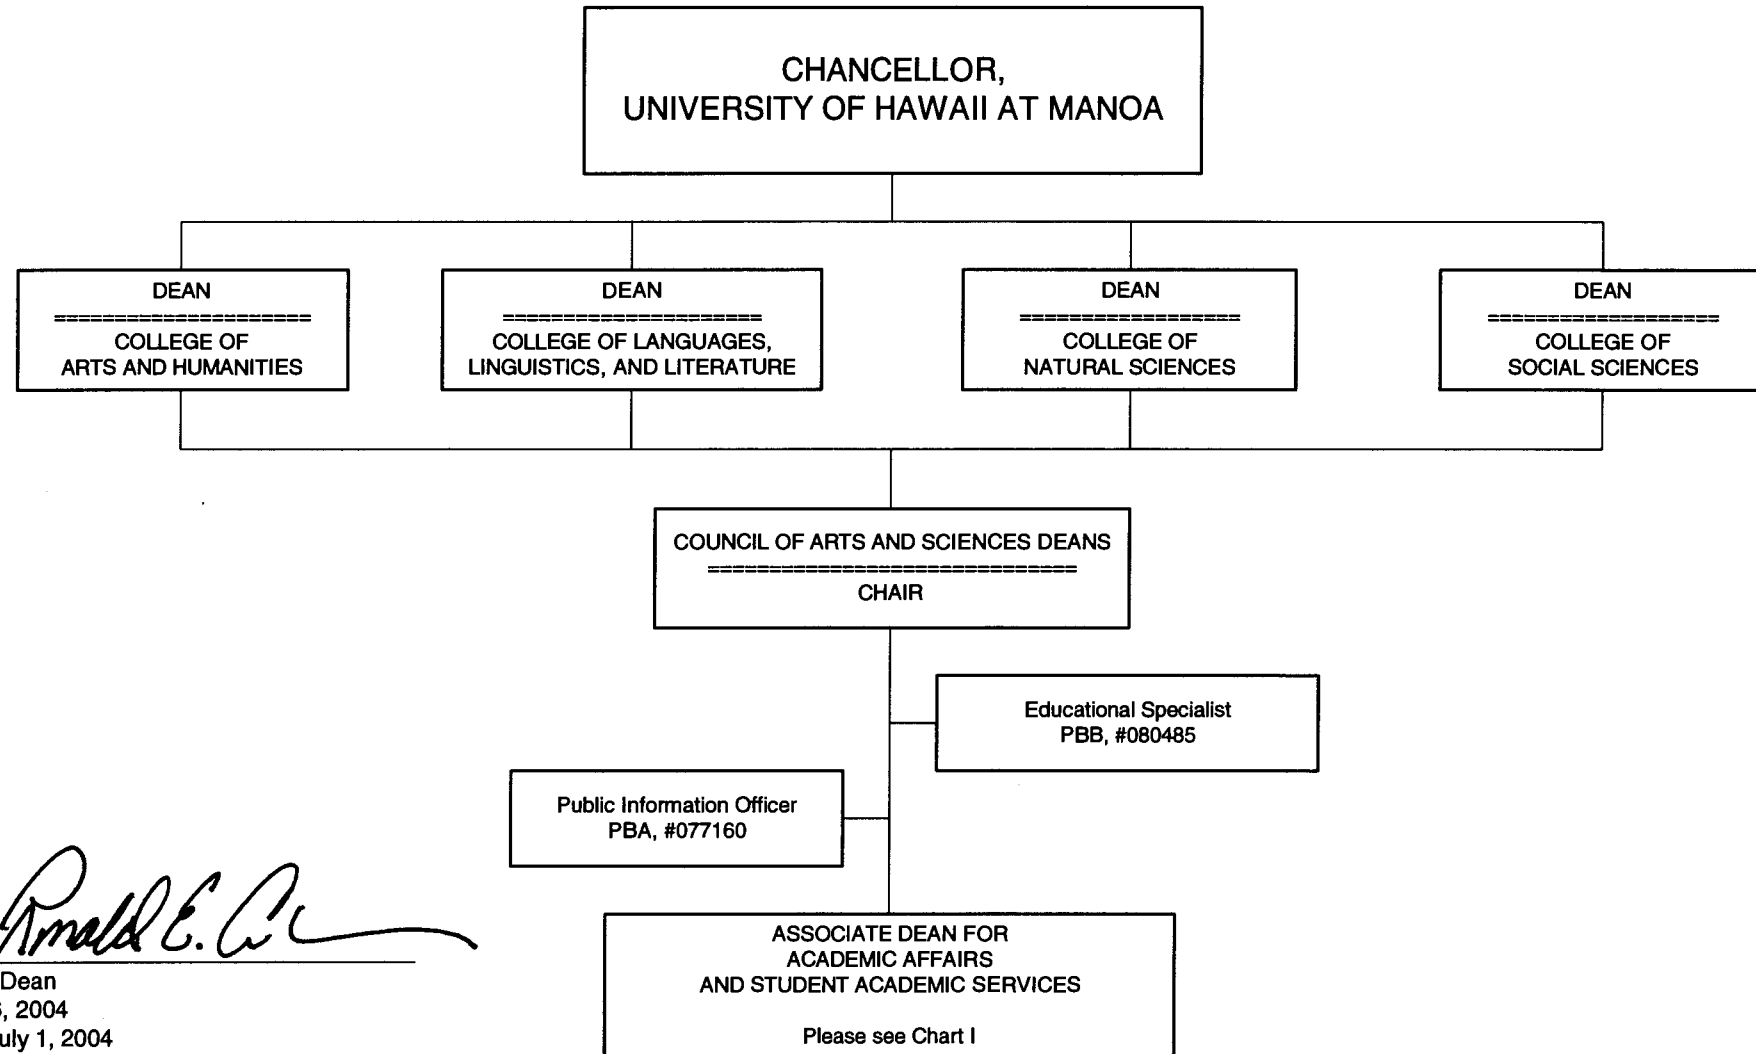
CHANCELLOR,
UNIVERSITY OF HAWAII AT MANOA

DEAN
COLLEGE OF ARTS AND HUMANITIES

DEAN
COLLEGE OF LANGUAGES, LINGUISTICS, AND LITERATURE

DEAN
COLLEGE OF NATURAL SCIENCES

DEAN
COLLEGE OF SOCIAL SCIENCES

COUNCIL OF ARTS AND SCIENCES DEANS
CHAIR

Educational Specialist
PBB, #080485

Public Information Officer
PBA, #077160

Ronald E. C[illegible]

Dean
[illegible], 2004
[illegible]uly 1, 2004

ASSOCIATE DEAN FOR ACADEMIC AFFAIRS AND STUDENT ACADEMIC SERVICES

Please see Chart I